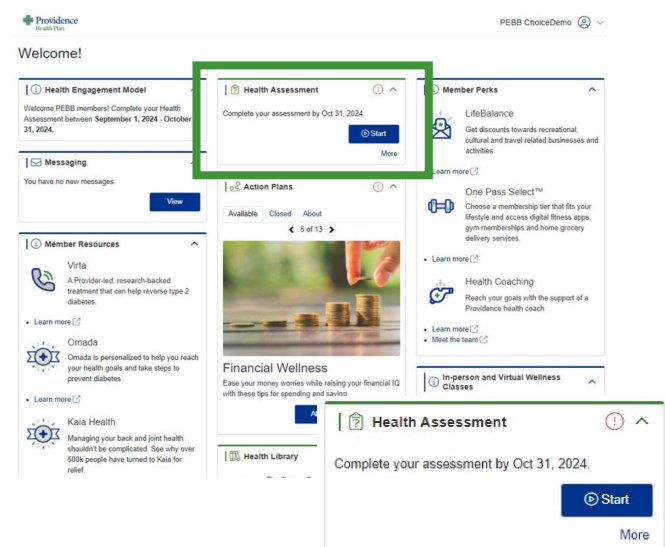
Providence
Health Plan

PEBB ChoiceDemo

Welcome!

Health Engagement Model

Welcome PEBB members! Complete your Health Assessment between September 1, 2024 - October 31, 2024.

Messaging

You have no new messages.

View

Member Resources

Virta
A Provider-led, research-backed treatment that can help reverse type 2 diabetes.

Learn more

Omada
Omada is personalized to help you reach your health goals and take steps to prevent diabetes.

Learn more

Kaia Health
Managing your back and joint health shouldn't be complicated. See why over 500k people have turned to Kaia for relief.

Health Assessment

Complete your assessment by Oct 31, 2024.

Start

More

Action Plans

Available Closed About

5 of 13

Financial Wellness
Ease your money worries while raising your financial IQ with these tips for spending and saving

A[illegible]

Health Library

Member Perks

LifeBalance
Get discounts towards recreational, cultural and travel related businesses and activities.

Learn more

One Pass Select™
Choose a membership tier that fits your lifestyle and access digital fitness apps, gym memberships and home grocery delivery services.

Learn more

Health Coaching
Reach your goals with the support of a Providence health coach.

Learn more
Meet the team

In-person and Virtual Wellness Classes

Health Assessment

Complete your assessment by Oct 31, 2024.

Start

More